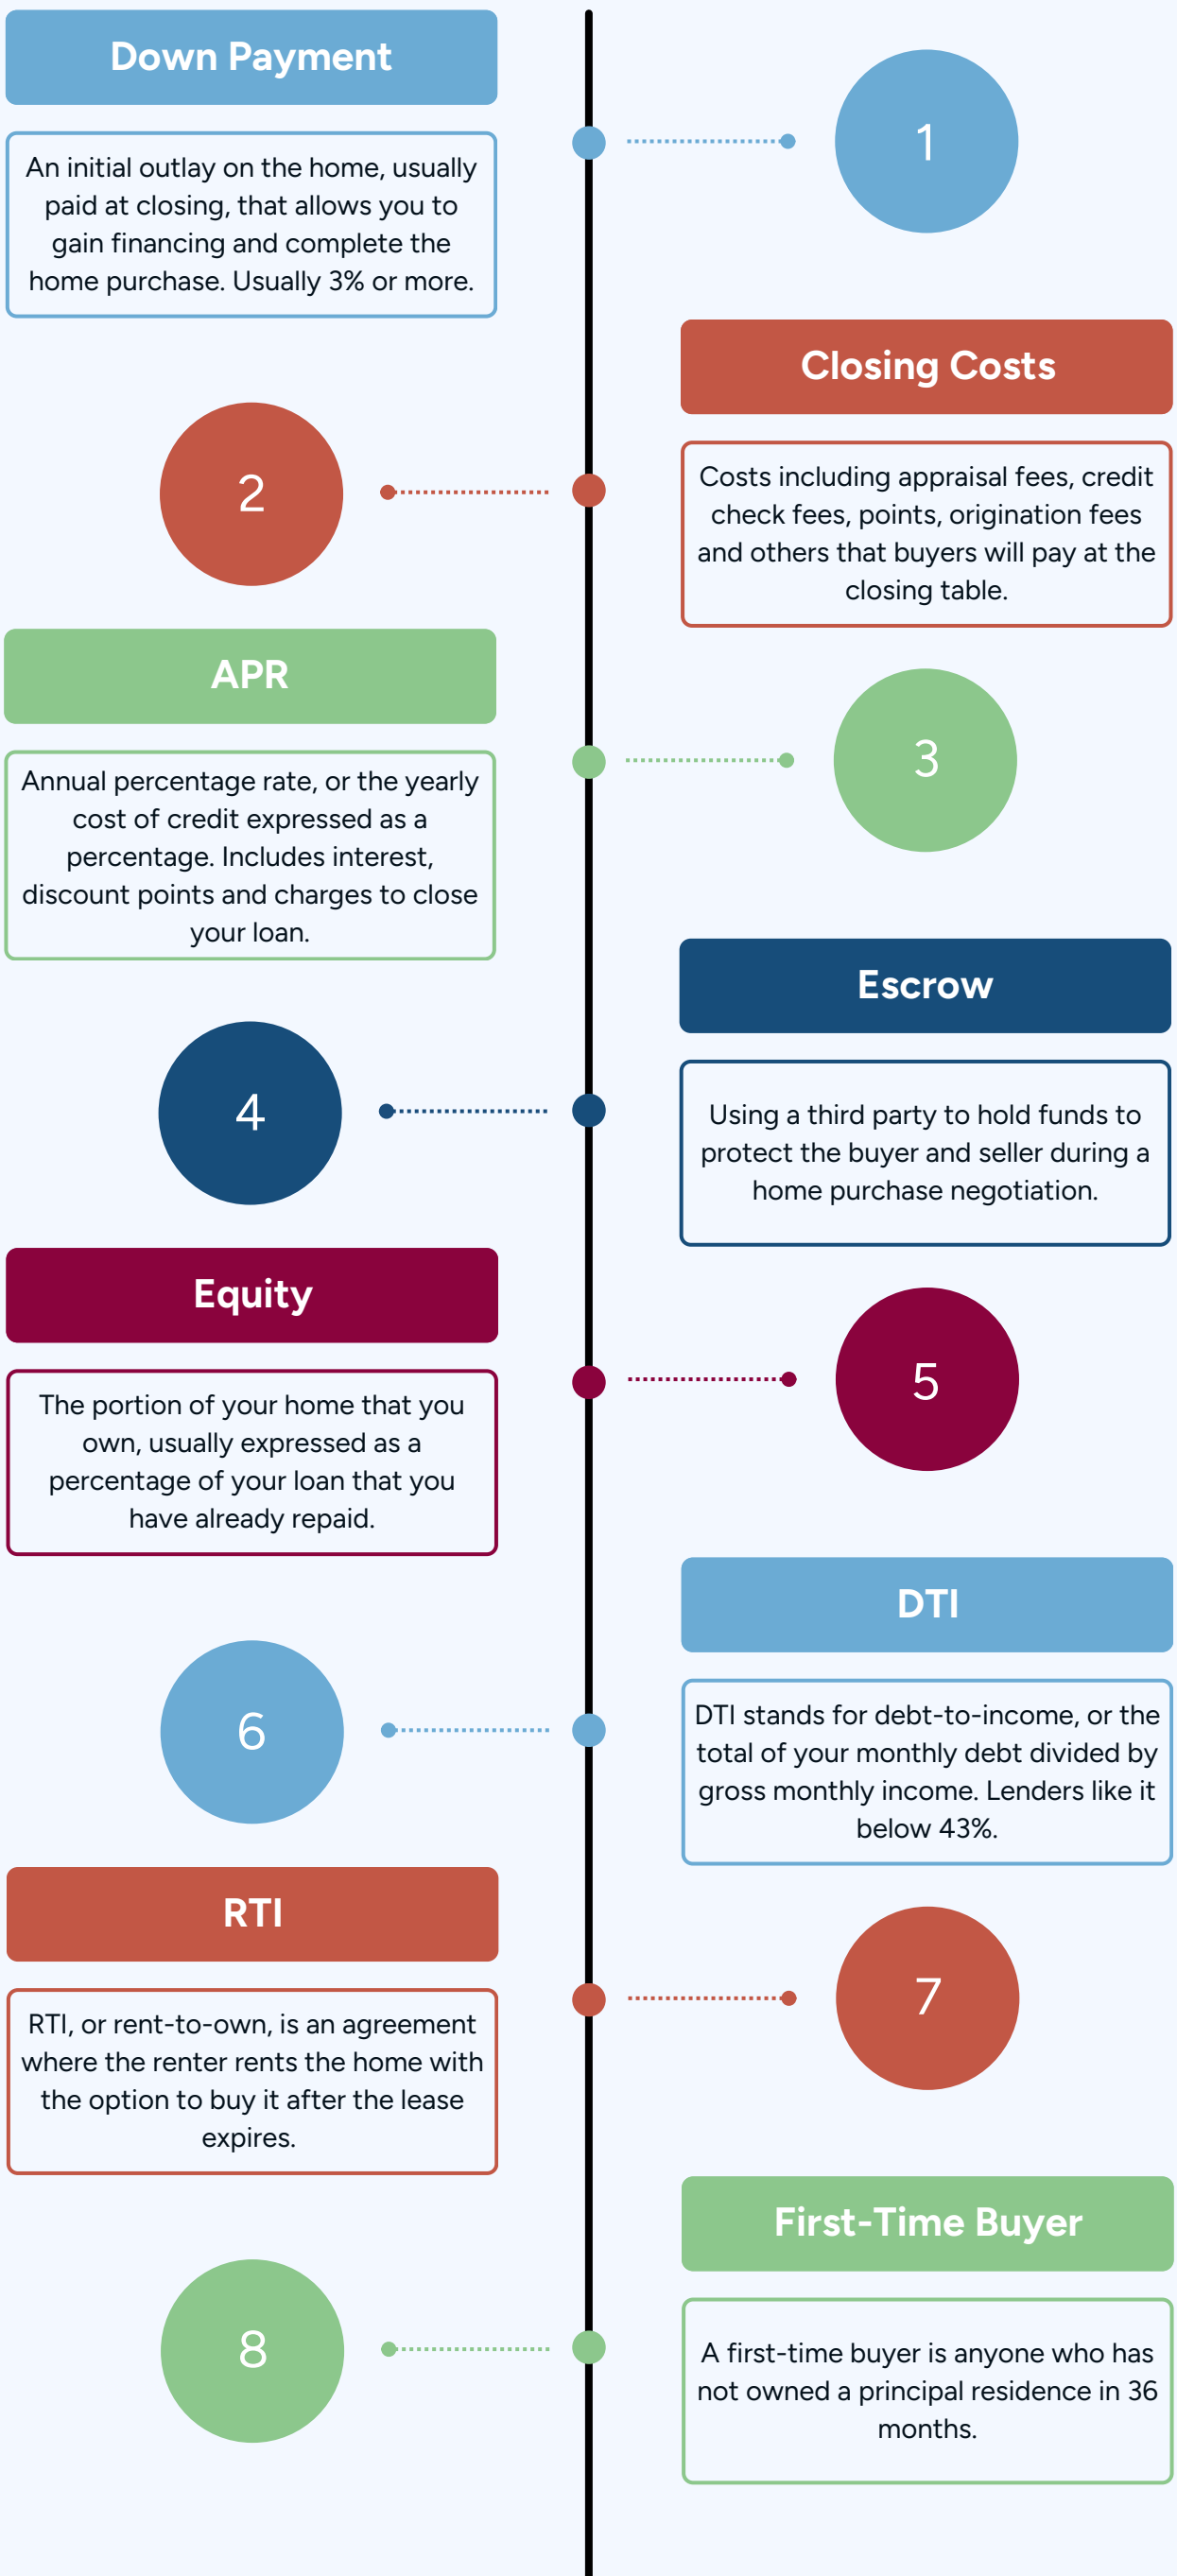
Down Payment

An initial outlay on the home, usually paid at closing, that allows you to gain financing and complete the home purchase. Usually 3% or more.

1

Closing Costs

2

Costs including appraisal fees, credit check fees, points, origination fees and others that buyers will pay at the closing table.

APR

Annual percentage rate, or the yearly cost of credit expressed as a percentage. Includes interest, discount points and charges to close your loan.

3

Escrow

4

Using a third party to hold funds to protect the buyer and seller during a home purchase negotiation.

Equity

The portion of your home that you own, usually expressed as a percentage of your loan that you have already repaid.

5

DTI

6

DTI stands for debt-to-income, or the total of your monthly debt divided by gross monthly income. Lenders like it below 43%.

RTI

RTI, or rent-to-own, is an agreement where the renter rents the home with the option to buy it after the lease expires.

7

First-Time Buyer

8

A first-time buyer is anyone who has not owned a principal residence in 36 months.